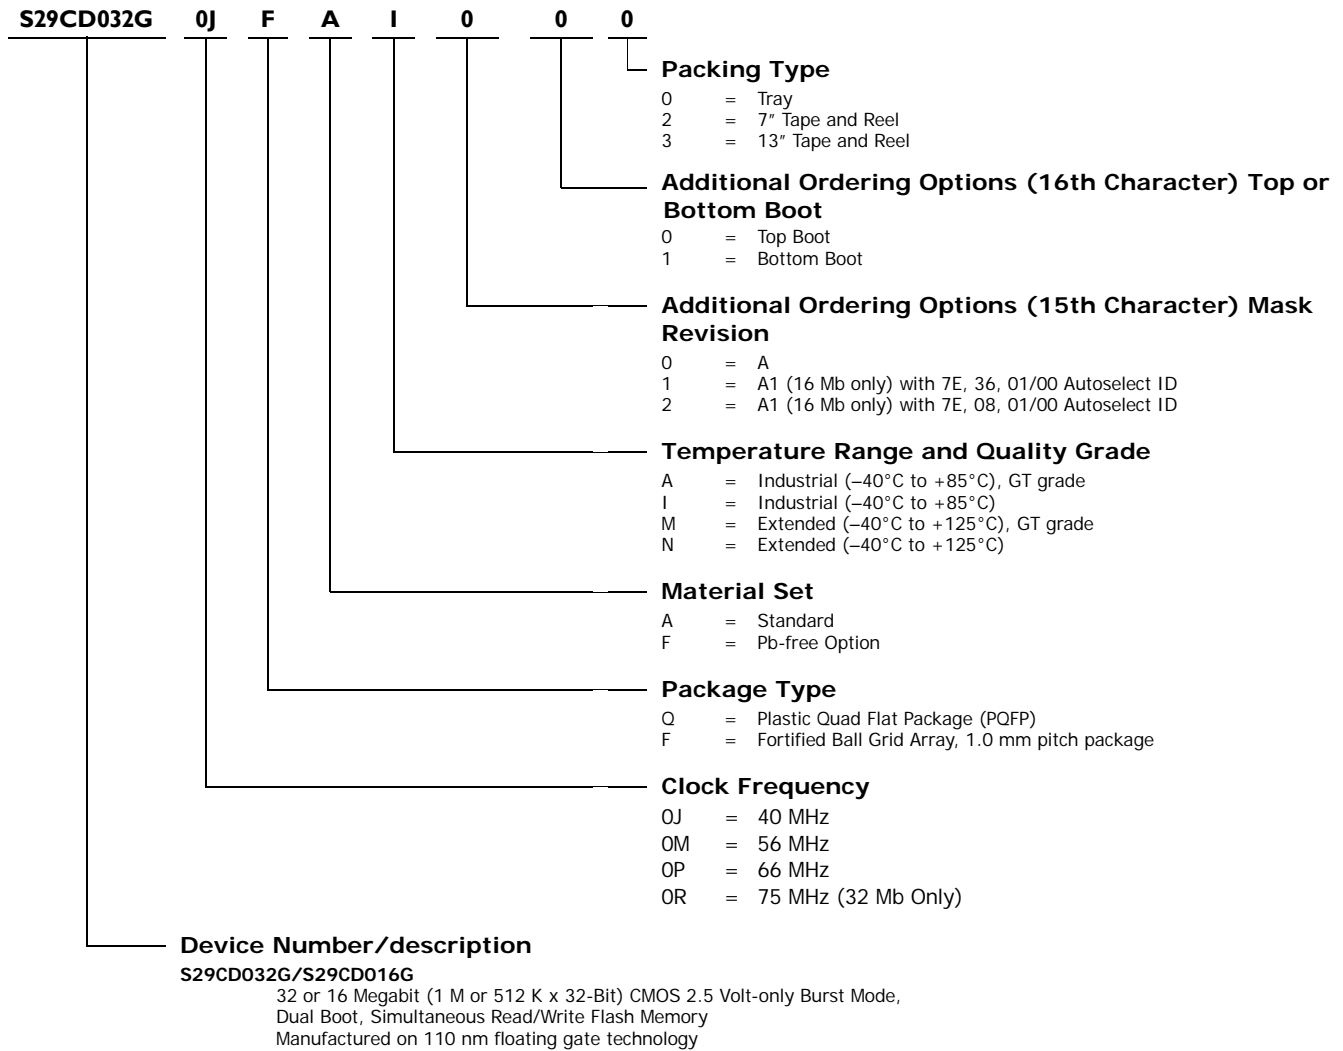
S29CD032G 0J F A I 0 0 0

Packing Type
0 = Tray
2 = 7″ Tape and Reel
3 = 13″ Tape and Reel

Additional Ordering Options (16th Character) Top or Bottom Boot
0 = Top Boot
1 = Bottom Boot

Additional Ordering Options (15th Character) Mask Revision
0 = A
1 = A1 (16 Mb only) with 7E, 36, 01/00 Autoselect ID
2 = A1 (16 Mb only) with 7E, 08, 01/00 Autoselect ID

Temperature Range and Quality Grade
A = Industrial (–40°C to +85°C), GT grade
I = Industrial (–40°C to +85°C)
M = Extended (–40°C to +125°C), GT grade
N = Extended (–40°C to +125°C)

Material Set
A = Standard
F = Pb-free Option

Package Type
Q = Plastic Quad Flat Package (PQFP)
F = Fortified Ball Grid Array, 1.0 mm pitch package

Clock Frequency
0J = 40 MHz
0M = 56 MHz
0P = 66 MHz
0R = 75 MHz (32 Mb Only)

Device Number/description
S29CD032G/S29CD016G
32 or 16 Megabit (1 M or 512 K x 32-Bit) CMOS 2.5 Volt-only Burst Mode, Dual Boot, Simultaneous Read/Write Flash Memory
Manufactured on 110 nm floating gate technology